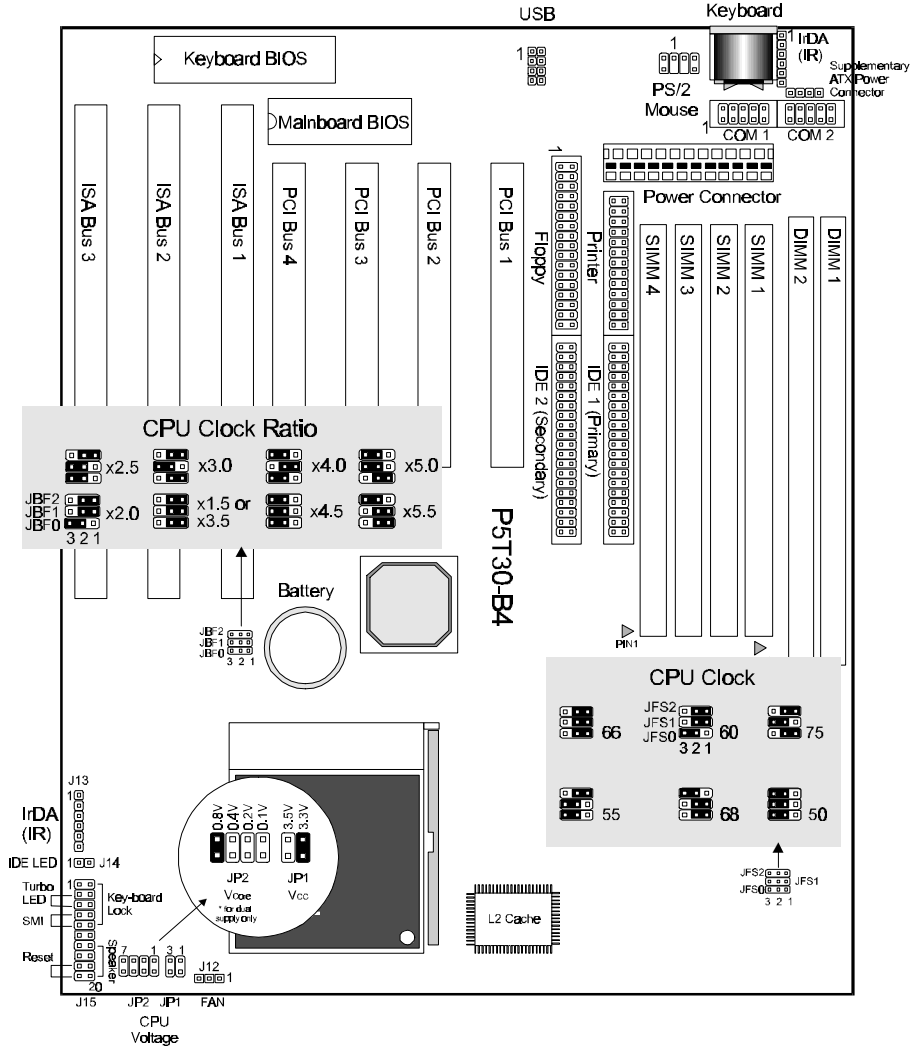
USB

Keyboard

IrDA (IR)

Supplementary ATX Power Connector

Keyboard BIOS

1

1

PS/2 Mouse

1

COM 1

COM 2

Mainboard BIOS

1

Power Connector

ISA Bus 3

ISA Bus 2

ISA Bus 1

PCI Bus 4

PCI Bus 3

PCI Bus 2

PCI Bus 1

Floppy

Printer

SIMM 4

SIMM 3

SIMM 2

SIMM 1

DIMM 2

DIMM 1

IDE 2 (Secondary)

IDE 1 (Primary)

CPU Clock Ratio

x2.5

x3.0

x4.0

x5.0

JBF2
JBF1
JBF0
3 2 1

x2.0

x1.5 or x3.5

x4.5

x5.5

P5T30-B4

Battery

JBF2
JBF1
JBF0
3 2 1

PIN1

CPU Clock

66

JFS2
JFS1
JFS0
3 2 1

60

75

55

68

50

JFS2
JFS0
JFS1
3 2 1

J13

1

IrDA (IR)

0.8V 0.4V 0.2V 0.1V

3.5V 3.3V

JP2 Vcore

JP1 Vcc

* for dual supply only

IDE LED

J14

Turbo LED

1

Key-board Lock

SMI

L2 Cache

Reset

Speaker

20

7

1

3 1

J12

1

J15

JP2

JP1

FAN

CPU Voltage